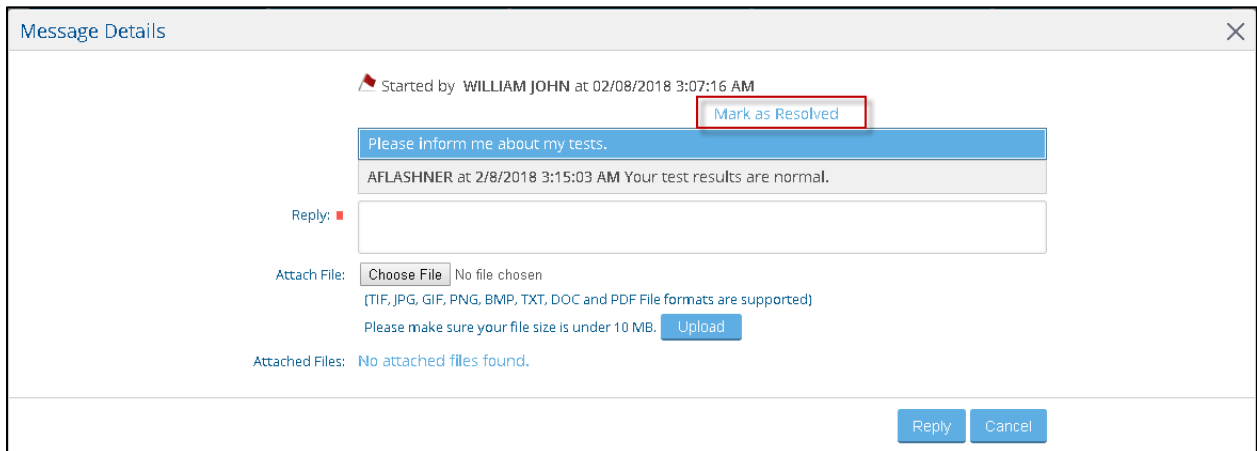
Message Details

Started by WILLIAM JOHN at 02/08/2018 3:07:16 AM

Mark as Resolved

Please inform me about my tests.

AFLASHNER at 2/8/2018 3:15:03 AM Your test results are normal.

Reply:

Attach File: Choose File No file chosen

(TIF, JPG, GIF, PNG, BMP, TXT, DOC and PDF File formats are supported)

Please make sure your file size is under 10 MB. Upload

Attached Files: No attached files found.

Reply Cancel